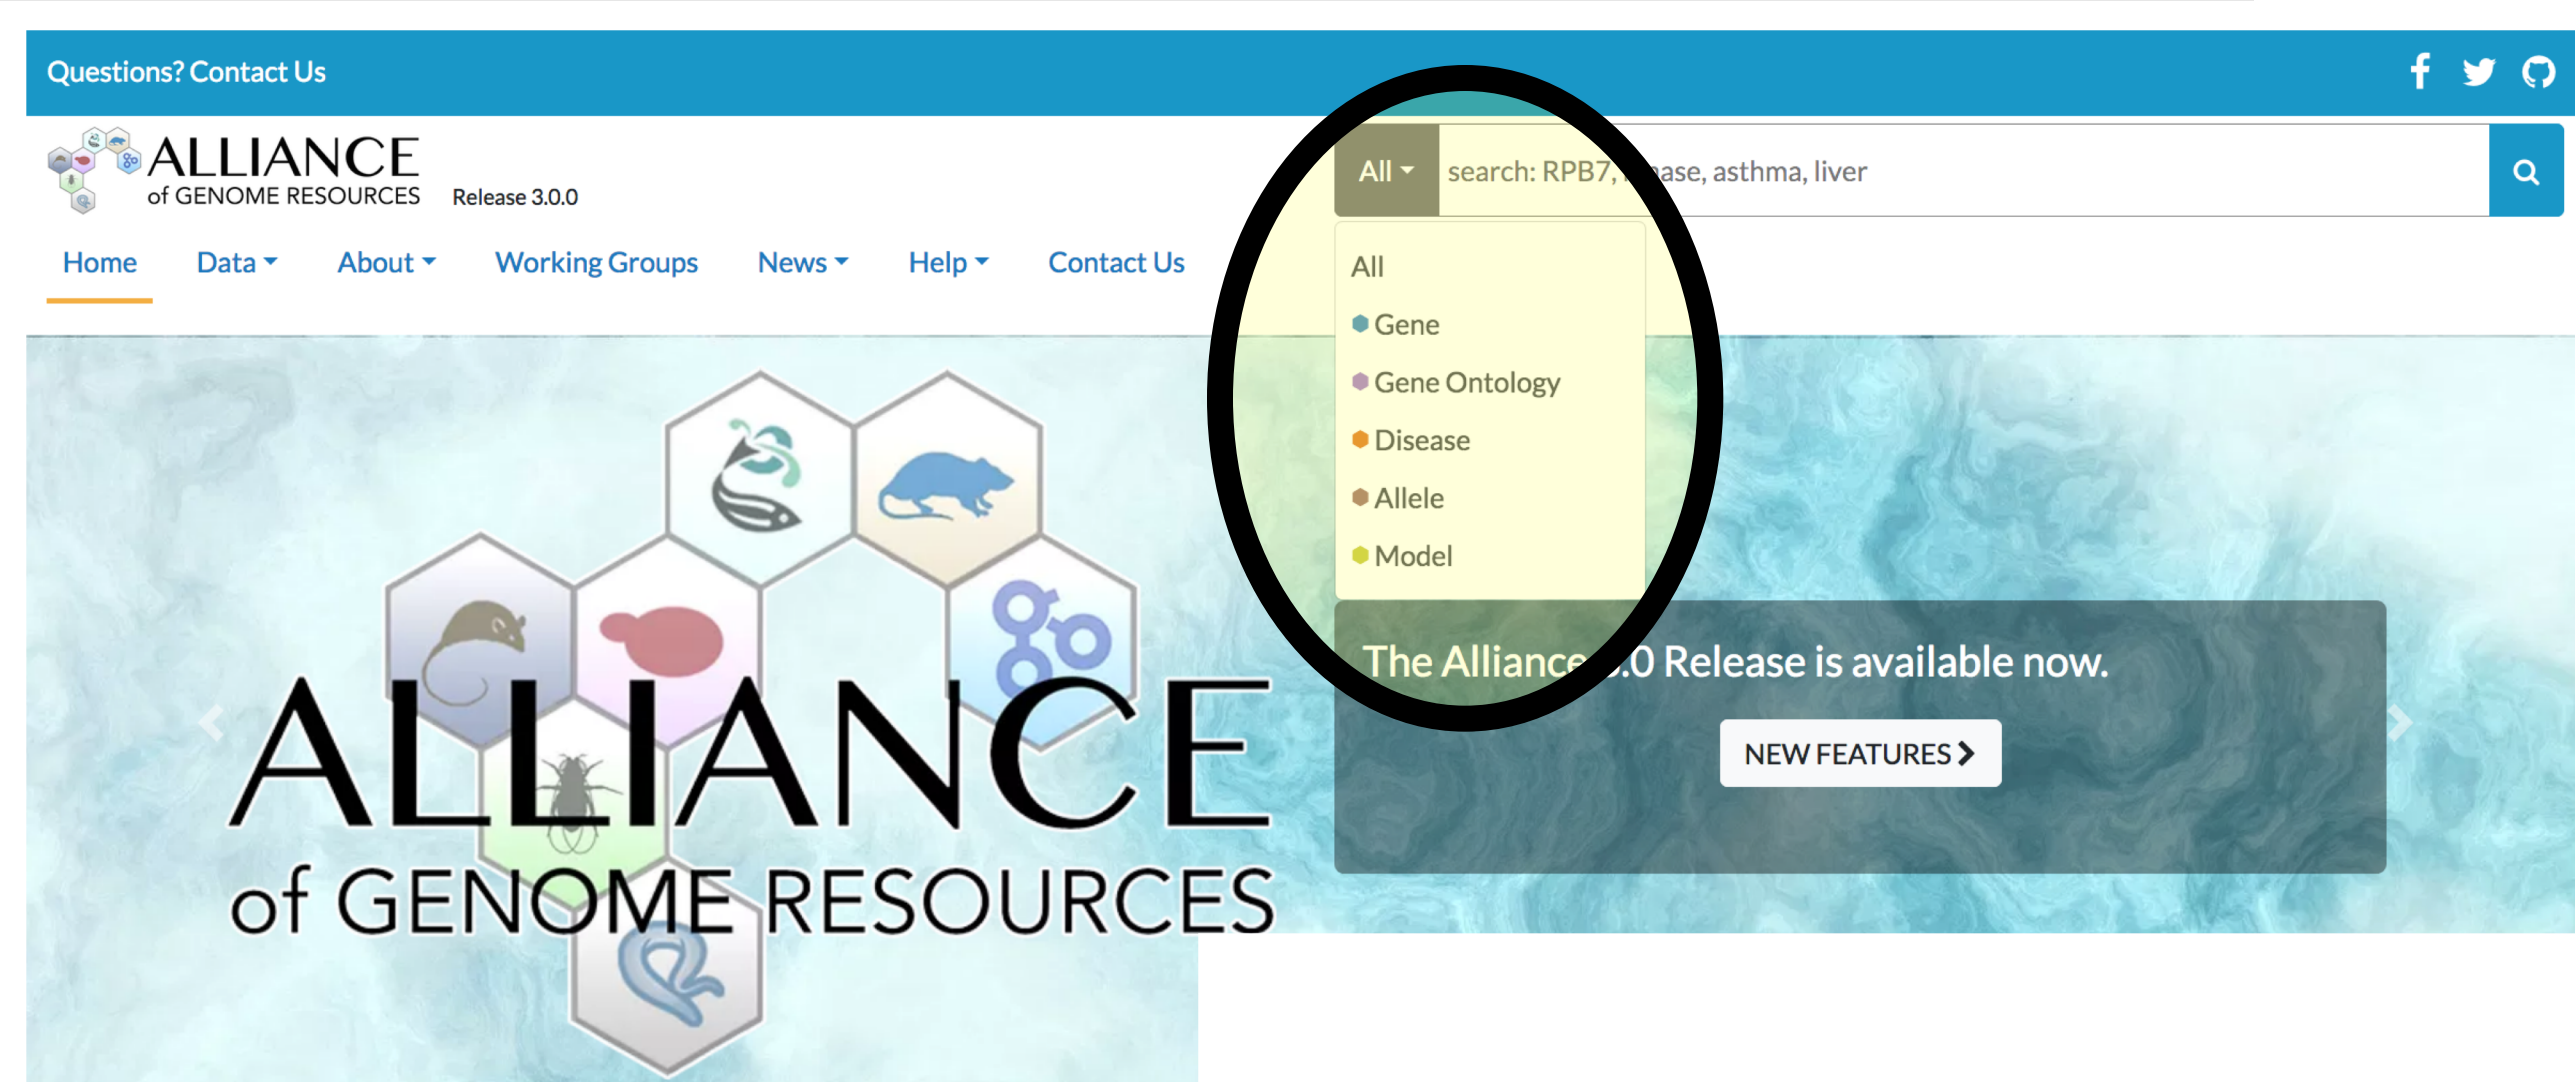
Questions? Contact Us

ALLIANCE of GENOME RESOURCES Release 3.0.0

All

search: RPB7, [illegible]ase, asthma, liver

Home Data About Working Groups News Help Contact Us

All
Gene
Gene Ontology
Disease
Allele
Model

ALLIANCE of GENOME RESOURCES

The Alliance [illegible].0 Release is available now.

NEW FEATURES